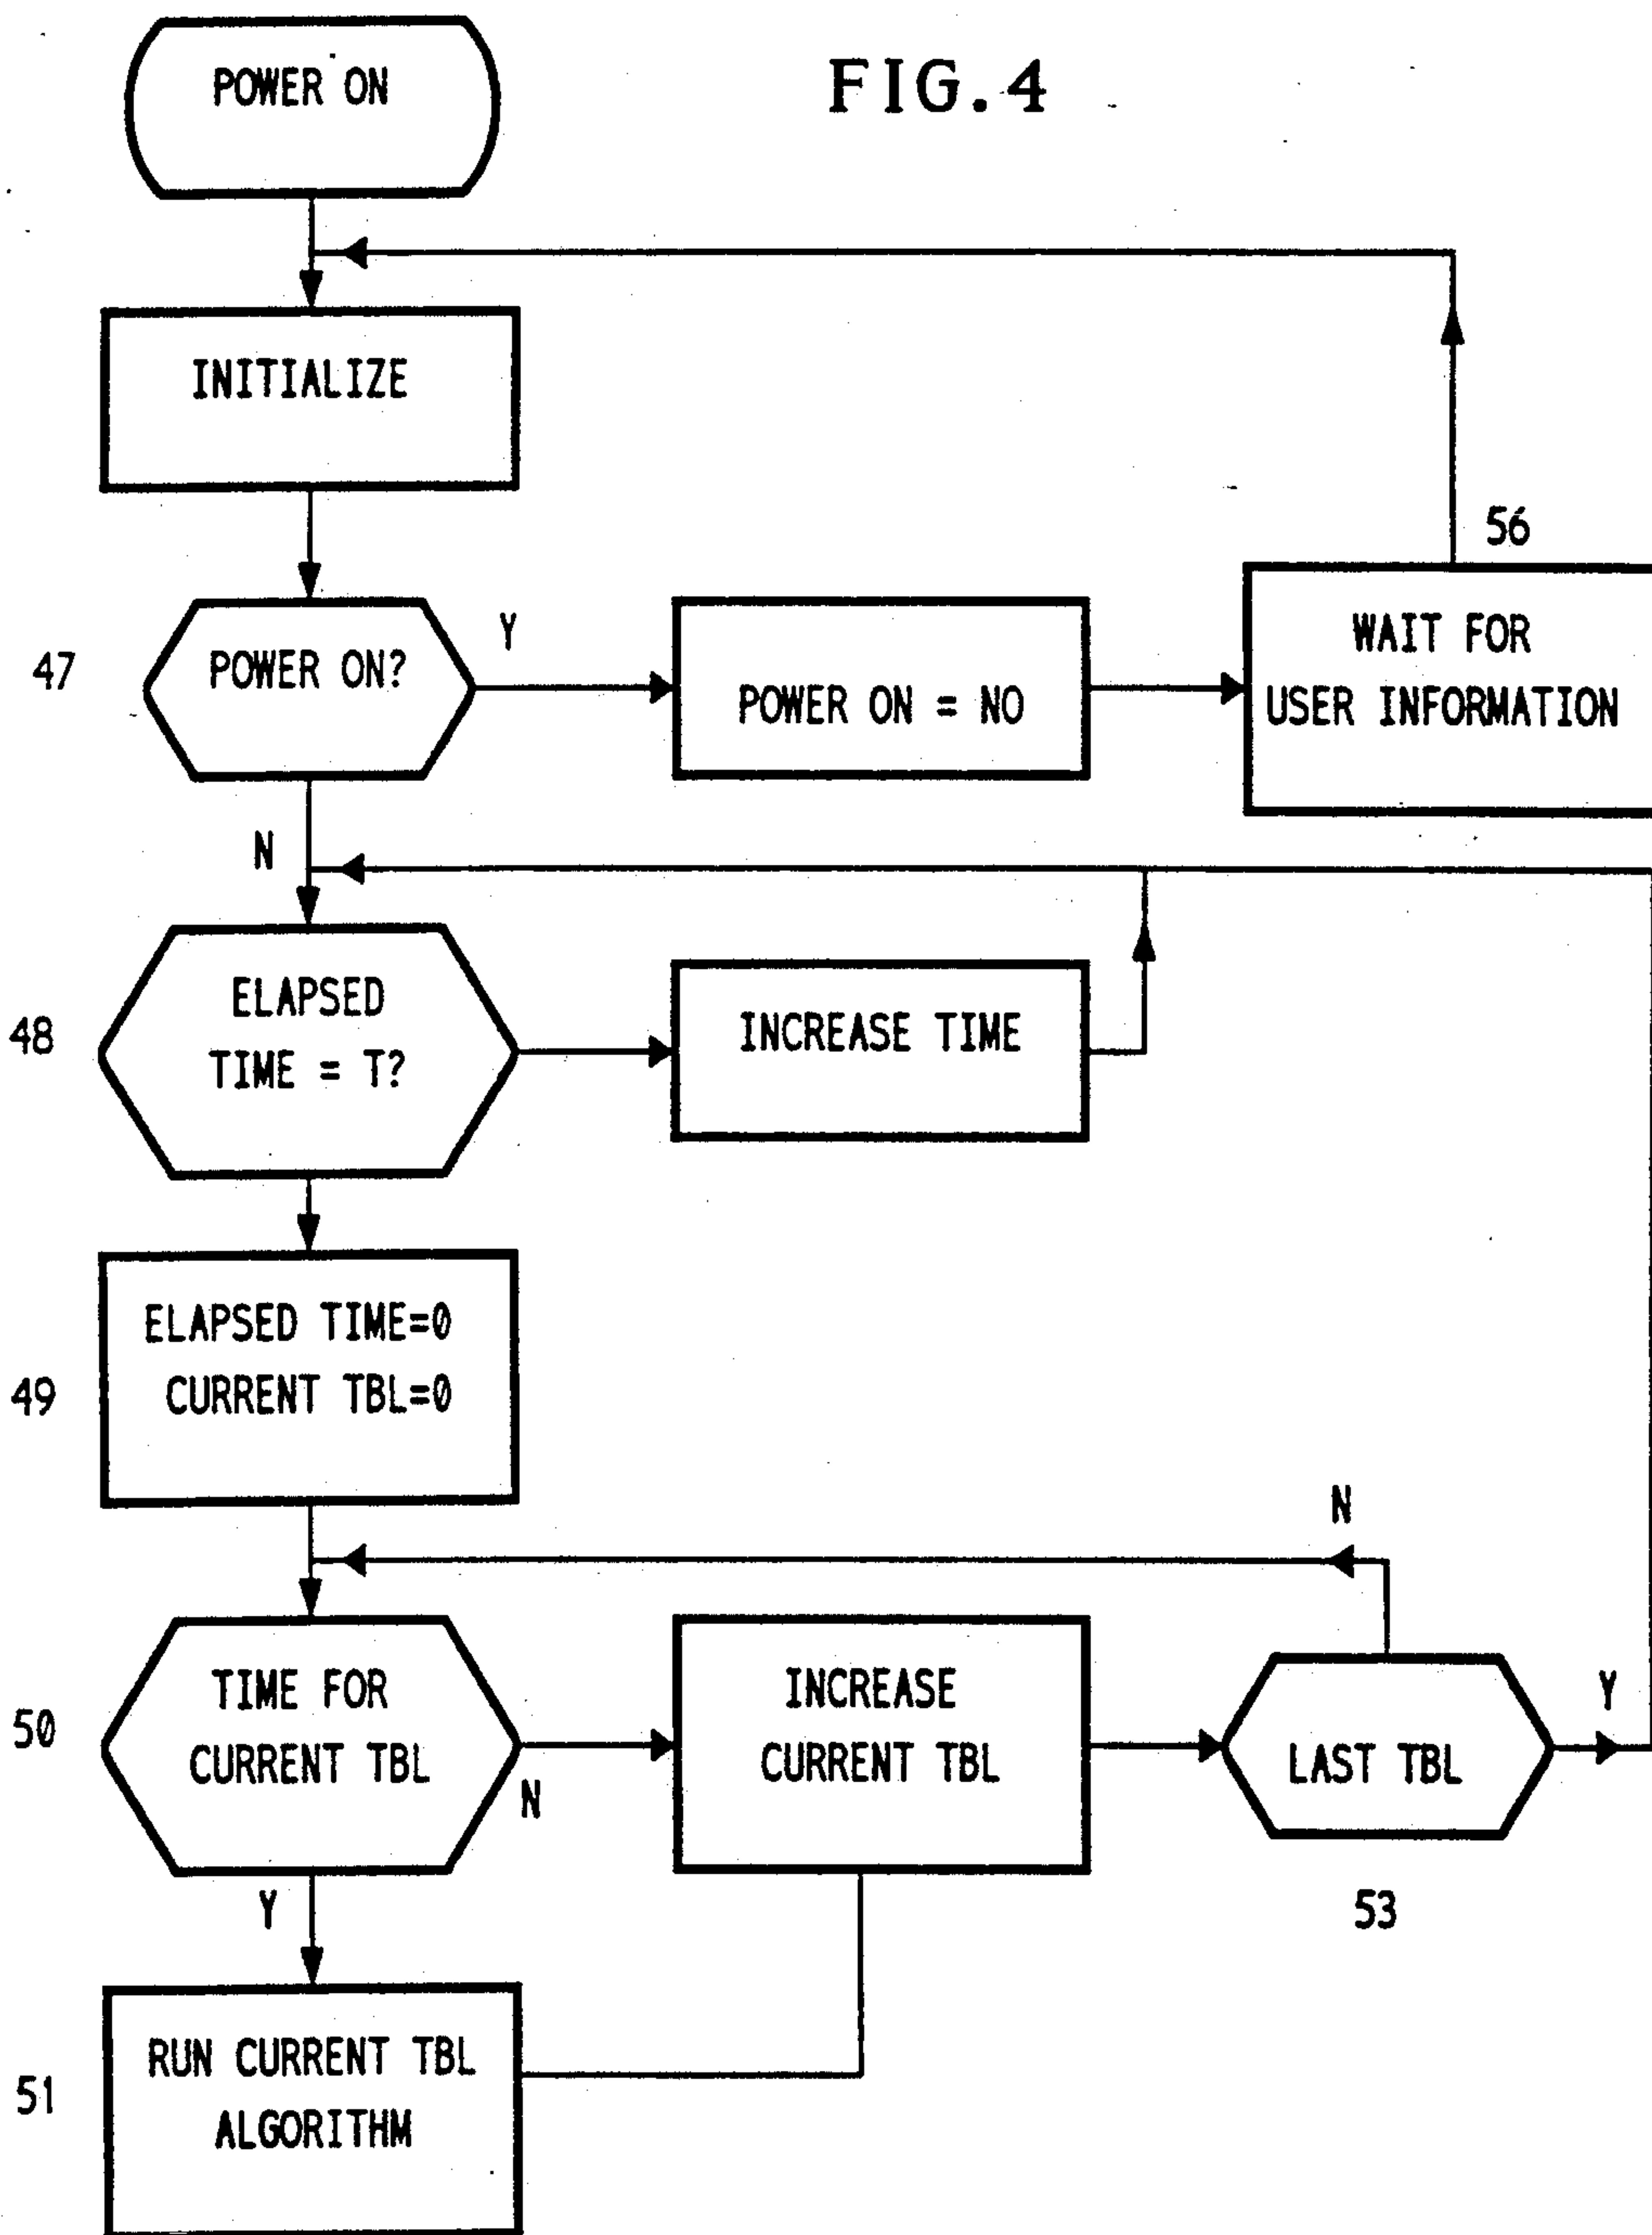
POWER ON

FIG.4

INITIALIZE

56

47

POWER ON?

Y

POWER ON = NO

WAIT FOR USER INFORMATION

N

48

ELAPSED TIME = T?

INCREASE TIME

49

ELAPSED TIME=0 CURRENT TBL=0

N

50

TIME FOR CURRENT TBL

N

INCREASE CURRENT TBL

LAST TBL

Y

Y

53

51

RUN CURRENT TBL ALGORITHM